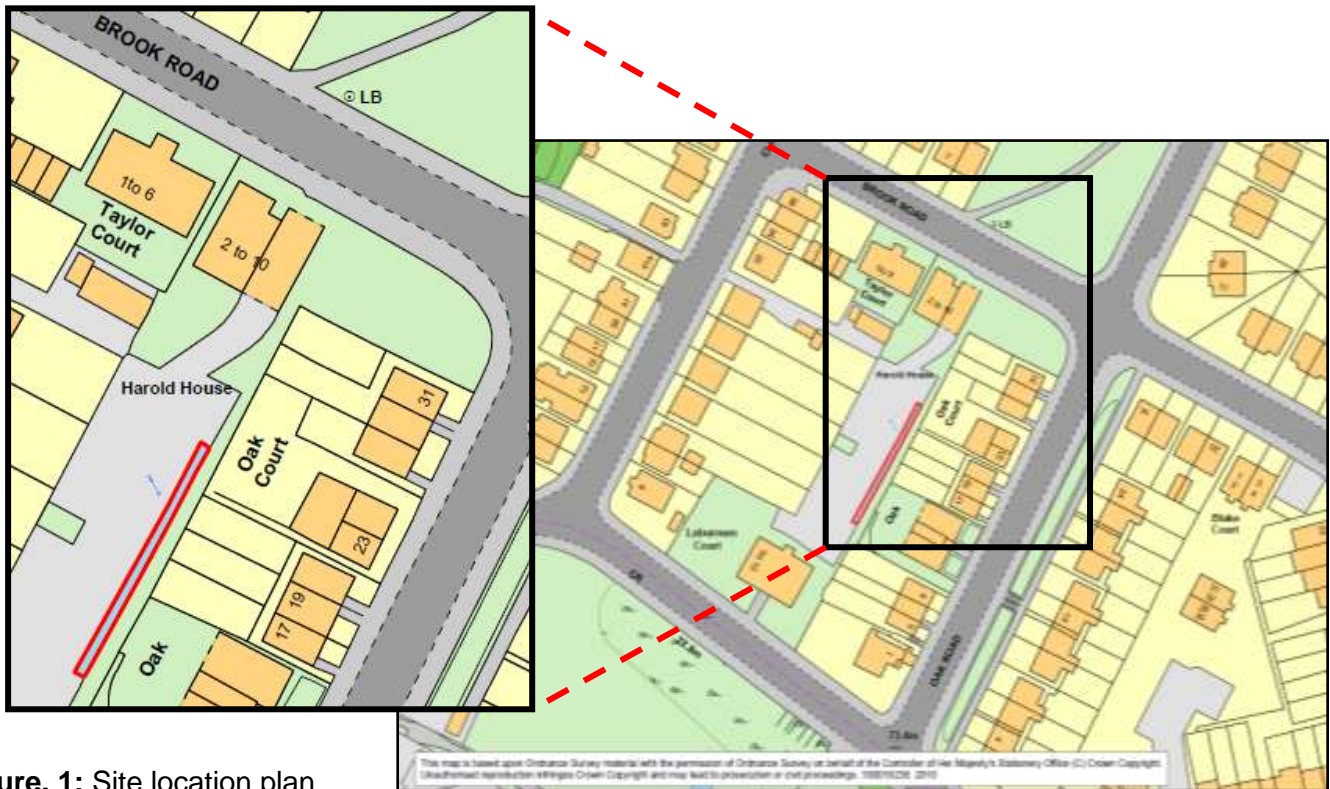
BROOK ROAD

LB

1to 6

Taylor Court

2 to 10

Harold House

31

Oak Court

23

17

19

Oak

BROOK ROAD

LB

Taylor Court

Harold House

Oak Court

Oak

Laburnum Court

OAK ROAD

Blake Court

This map is based upon Ordnance Survey material with the permission of Ordnance Survey on behalf of the Controller of Her Majesty's Stationery Office (C) Crown Copyright. Unauthorised reproduction infringes Crown Copyright and may lead to prosecution or civil proceedings. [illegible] 2010

ure. 1: Site location plan